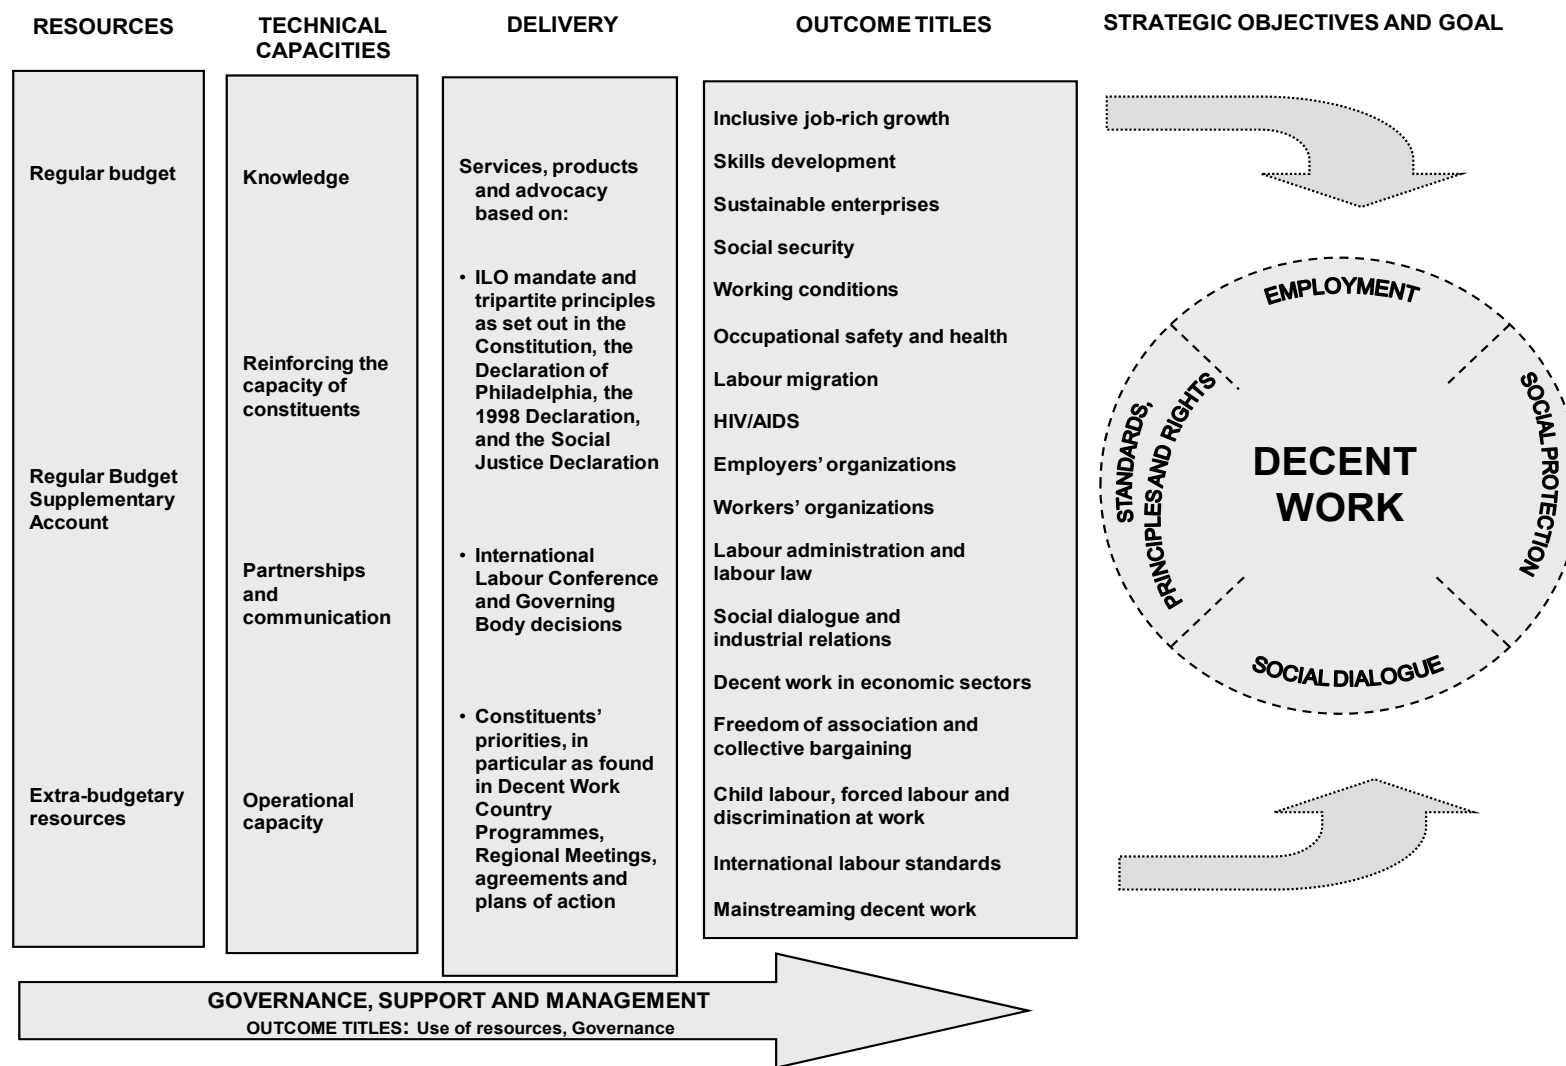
RESOURCES

Regular budget

Regular Budget Supplementary Account

Extra-budgetary resources

TECHNICAL CAPACITIES

Knowledge

Reinforcing the capacity of constituents

Partnerships and communication

Operational capacity

DELIVERY

Services, products and advocacy based on:

• ILO mandate and tripartite principles as set out in the Constitution, the Declaration of Philadelphia, the 1998 Declaration, and the Social Justice Declaration

• International Labour Conference and Governing Body decisions

• Constituents' priorities, in particular as found in Decent Work Country Programmes, Regional Meetings, agreements and plans of action

OUTCOME TITLES

Inclusive job-rich growth

Skills development

Sustainable enterprises

Social security

Working conditions

Occupational safety and health

Labour migration

HIV/AIDS

Employers' organizations

Workers' organizations

Labour administration and labour law

Social dialogue and industrial relations

Decent work in economic sectors

Freedom of association and collective bargaining

Child labour, forced labour and discrimination at work

International labour standards

Mainstreaming decent work

STRATEGIC OBJECTIVES AND GOAL

EMPLOYMENT

SOCIAL PROTECTION

SOCIAL DIALOGUE

STANDARDS, PRINCIPLES AND RIGHTS

DECENT WORK

GOVERNANCE, SUPPORT AND MANAGEMENT

OUTCOME TITLES: Use of resources, Governance